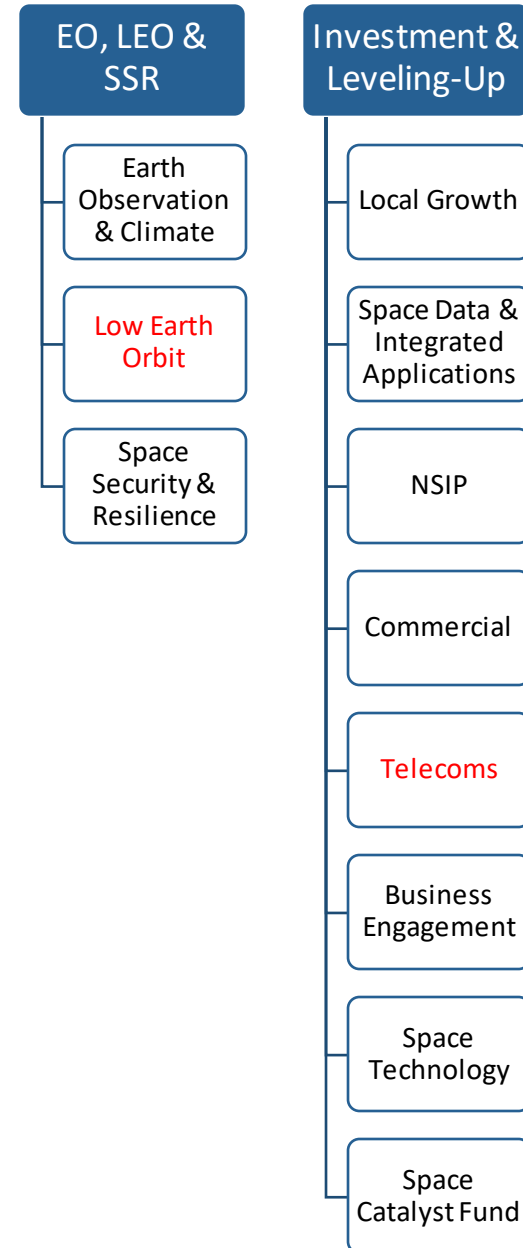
EO, LEO & SSR

Earth Observation & Climate

Low Earth Orbit

Space Security & Resilience

Investment & Leveling-Up

Local Growth

Space Data & Integrated Applications

NSIP

Commercial

Telecoms

Business Engagement

Space Technology

Space Catalyst Fund